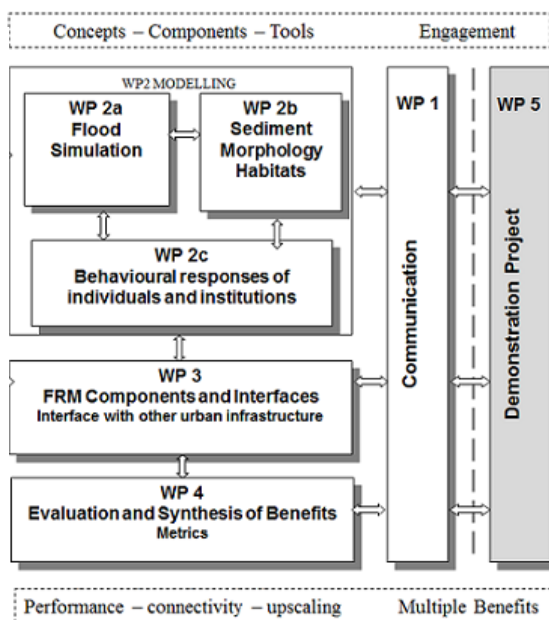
Concepts – Components – Tools

Engagement

WP2 MODELLING

WP 2a
Flood
Simulation

WP 2b
Sediment
Morphology
Habitats

WP 2c
Behavioural responses of
individuals and institutions

WP 1

Communication

WP 5

Demonstration Project

WP 3
FRM Components and Interfaces
Interface with other urban infrastructure

WP 4
Evaluation and Synthesis of Benefits
Metrics

Performance – connectivity – upscaling

Multiple Benefits